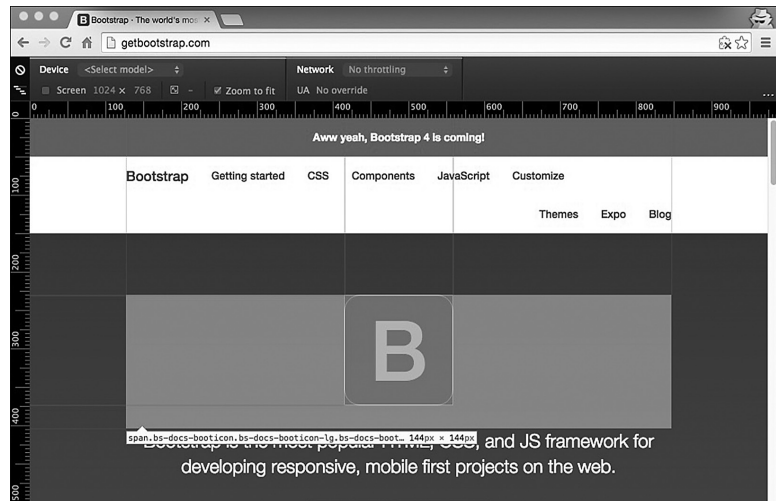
B Bootstrap · The world's mos ×

getbootstrap.com

Device <Select model> Network No throttling

Screen 1024 × 768 Zoom to fit UA No override

0 100 200 300 400 500 600 700 800 900

Aww yeah, Bootstrap 4 is coming!

Bootstrap Getting started CSS Components JavaScript Customize

Themes Expo Blog

B

span.bs-docs-booticon.bs-docs-booticon-lg.bs-docs-boot… 144px × 144px

Bootstrap is the most popular HTML, CSS, and JS framework for developing responsive, mobile first projects on the web.

100 200 300 400 500